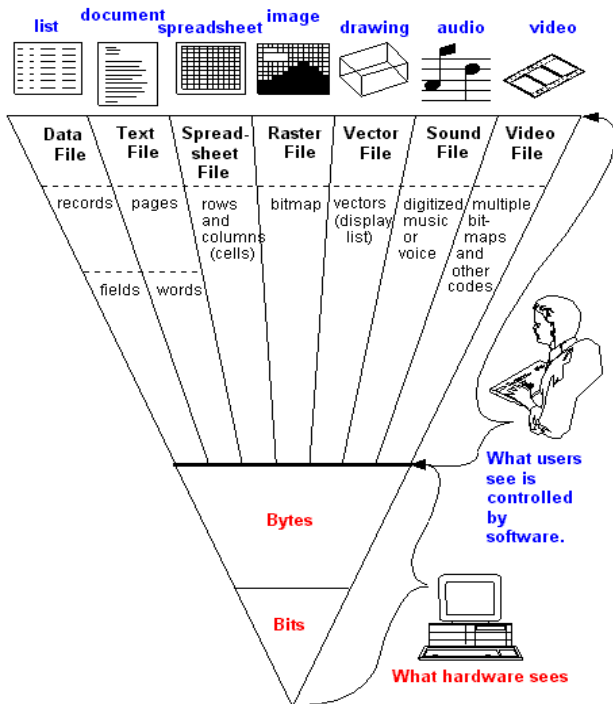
list document spreadsheet image drawing audio video

Data File | Text File | Spreadsheet File | Raster File | Vector File | Sound File | Video File

records | pages | rows and columns (cells) | bitmap | vectors (display list) | digitized music or voice | multiple bitmaps and other codes

fields | words

What users see is controlled by software.

Bytes

Bits

What hardware sees